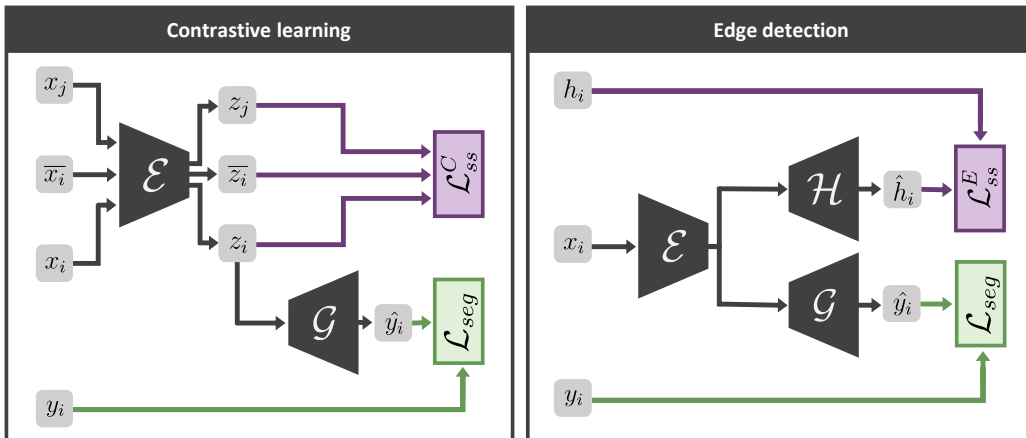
Contrastive learning

$x_j$

$\overline{x_i}$

$x_i$

$\mathcal{E}$

$z_j$

$\overline{z_i}$

$z_i$

$\mathcal{L}^C_{ss}$

$\mathcal{G}$

$\hat{y}_i$

$\mathcal{L}_{seg}$

$y_i$

Edge detection

$h_i$

$x_i$

$\mathcal{E}$

$\mathcal{H}$

$\hat{h}_i$

$\mathcal{L}^E_{ss}$

$\mathcal{G}$

$\hat{y}_i$

$\mathcal{L}_{seg}$

$y_i$